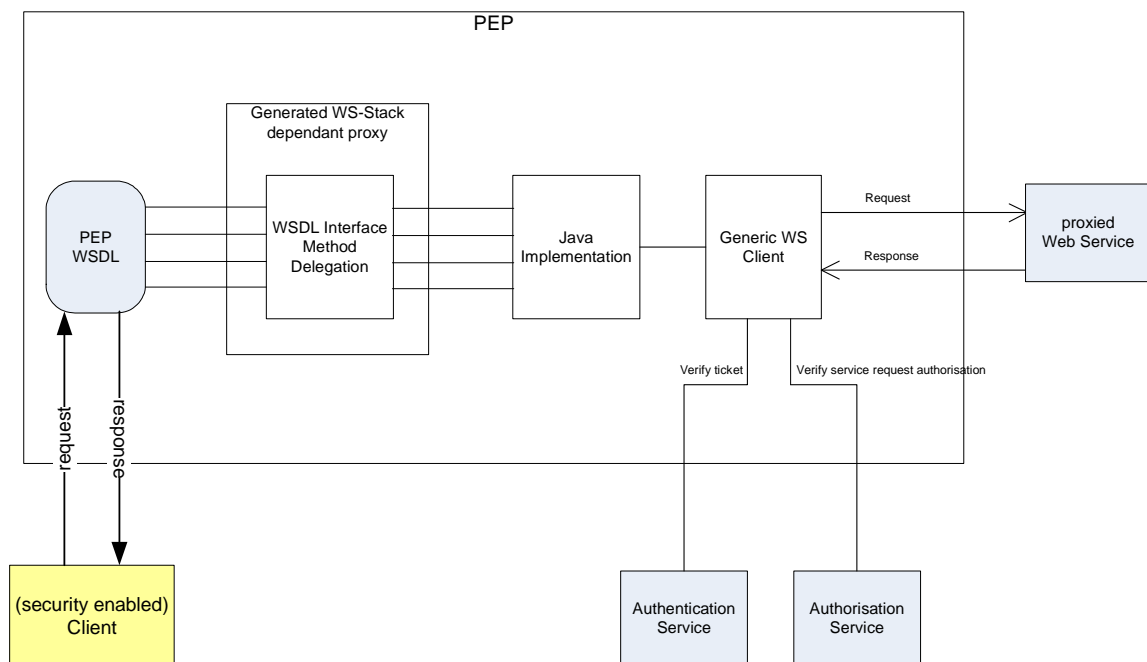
PEP

Generated WS-Stack dependant proxy

PEP WSDL

WSDL Interface Method Delegation

Java Implementation

Generic WS Client

Request

Response

proxied Web Service

Verify ticket

Verify service request authorisation

request

response

(security enabled) Client

Authentication Service

Authorisation Service